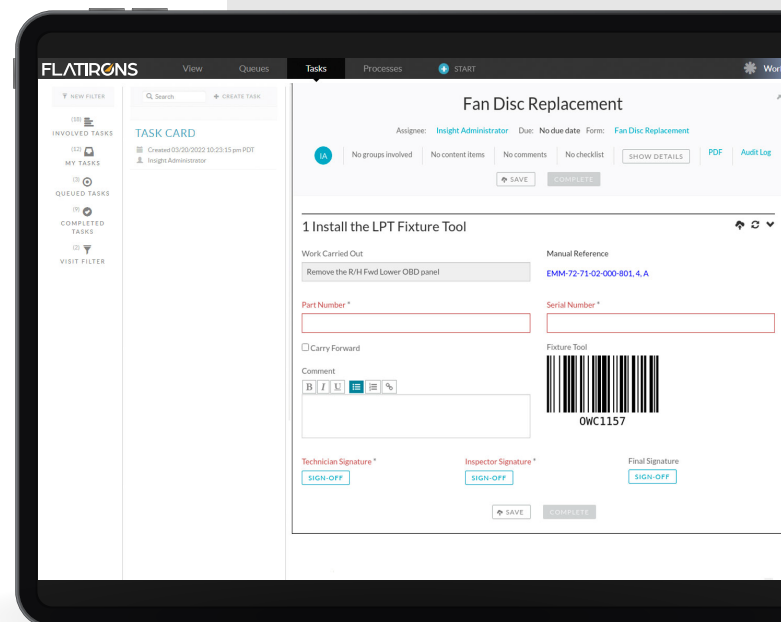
FLATIRONS View Queues Tasks Processes START Wor

NEW FILTER

(59) INVOLVED TASKS

(53) MY TASKS

(3) QUEUED TASKS

(9) COMPLETED TASKS

(2) VISIT FILTER

Search

CREATE TASK

TASK CARD

Created 03/20/2022 10:23:15 pm PDT

Insight Administrator

Fan Disc Replacement

Assignee: Insight Administrator Due: No due date Form: Fan Disc Replacement

IA No groups involved No content items No comments No checklist SHOW DETAILS PDF Audit Log

SAVE COMPLETE

1 Install the LPT Fixture Tool

Work Carried Out

Remove the R/H Fwd Lower OBD panel

Manual Reference

EMM-72-71-02-000-801, 4, A

Part Number *

Serial Number *

Carry Forward

Fixture Tool

Comment

B I U

0WC1157

Technician Signature *

SIGN-OFF

Inspector Signature *

SIGN-OFF

Final Signature

SIGN-OFF

SAVE COMPLETE